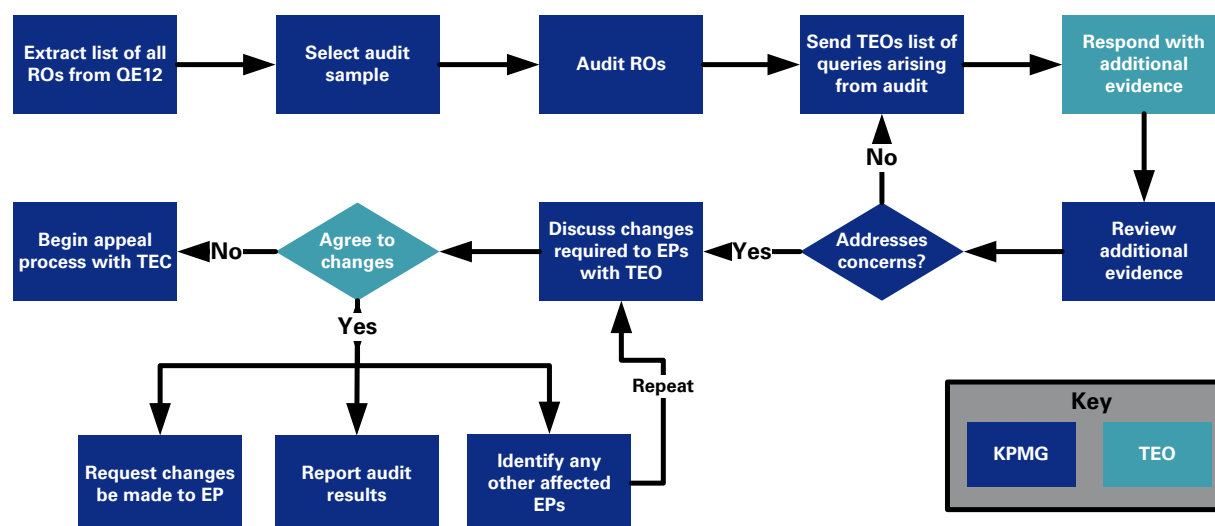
Extract list of all ROs from QE12

Select audit sample

Audit ROs

Send TEOs list of queries arising from audit

Respond with additional evidence

Review additional evidence

Addresses concerns?

No

Yes

Discuss changes required to EPs with TEO

Agree to changes

No

Begin appeal process with TEC

Yes

Request changes be made to EP

Report audit results

Identify any other affected EPs

Repeat

Key

KPMG

TEO